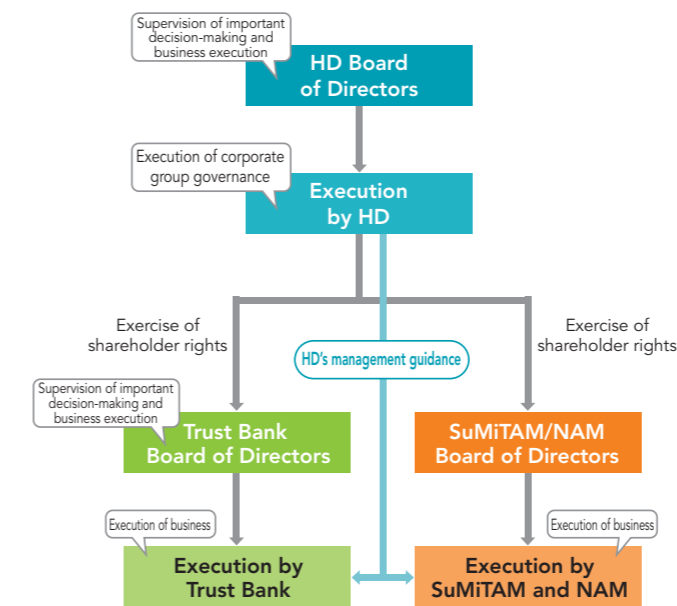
Supervision of important decision-making and business execution

HD Board of Directors

Execution of corporate group governance

Execution by HD

Exercise of shareholder rights

HD's management guidance

Exercise of shareholder rights

Supervision of important decision-making and business execution

Trust Bank Board of Directors

SuMiTAM/NAM Board of Directors

Execution of business

Execution by Trust Bank

Execution of business

Execution by SuMiTAM and NAM